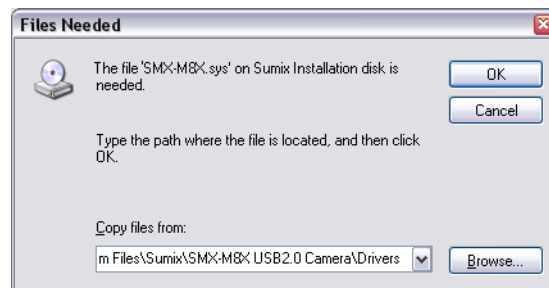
Files Needed

The file 'SMX-M8X.sys' on Sumix Installation disk is needed.

OK

Cancel

Type the path where the file is located, and then click OK.

Copy files from:

m Files\Sumix\SMX-M8X USB2.0 Camera\Drivers

Browse...